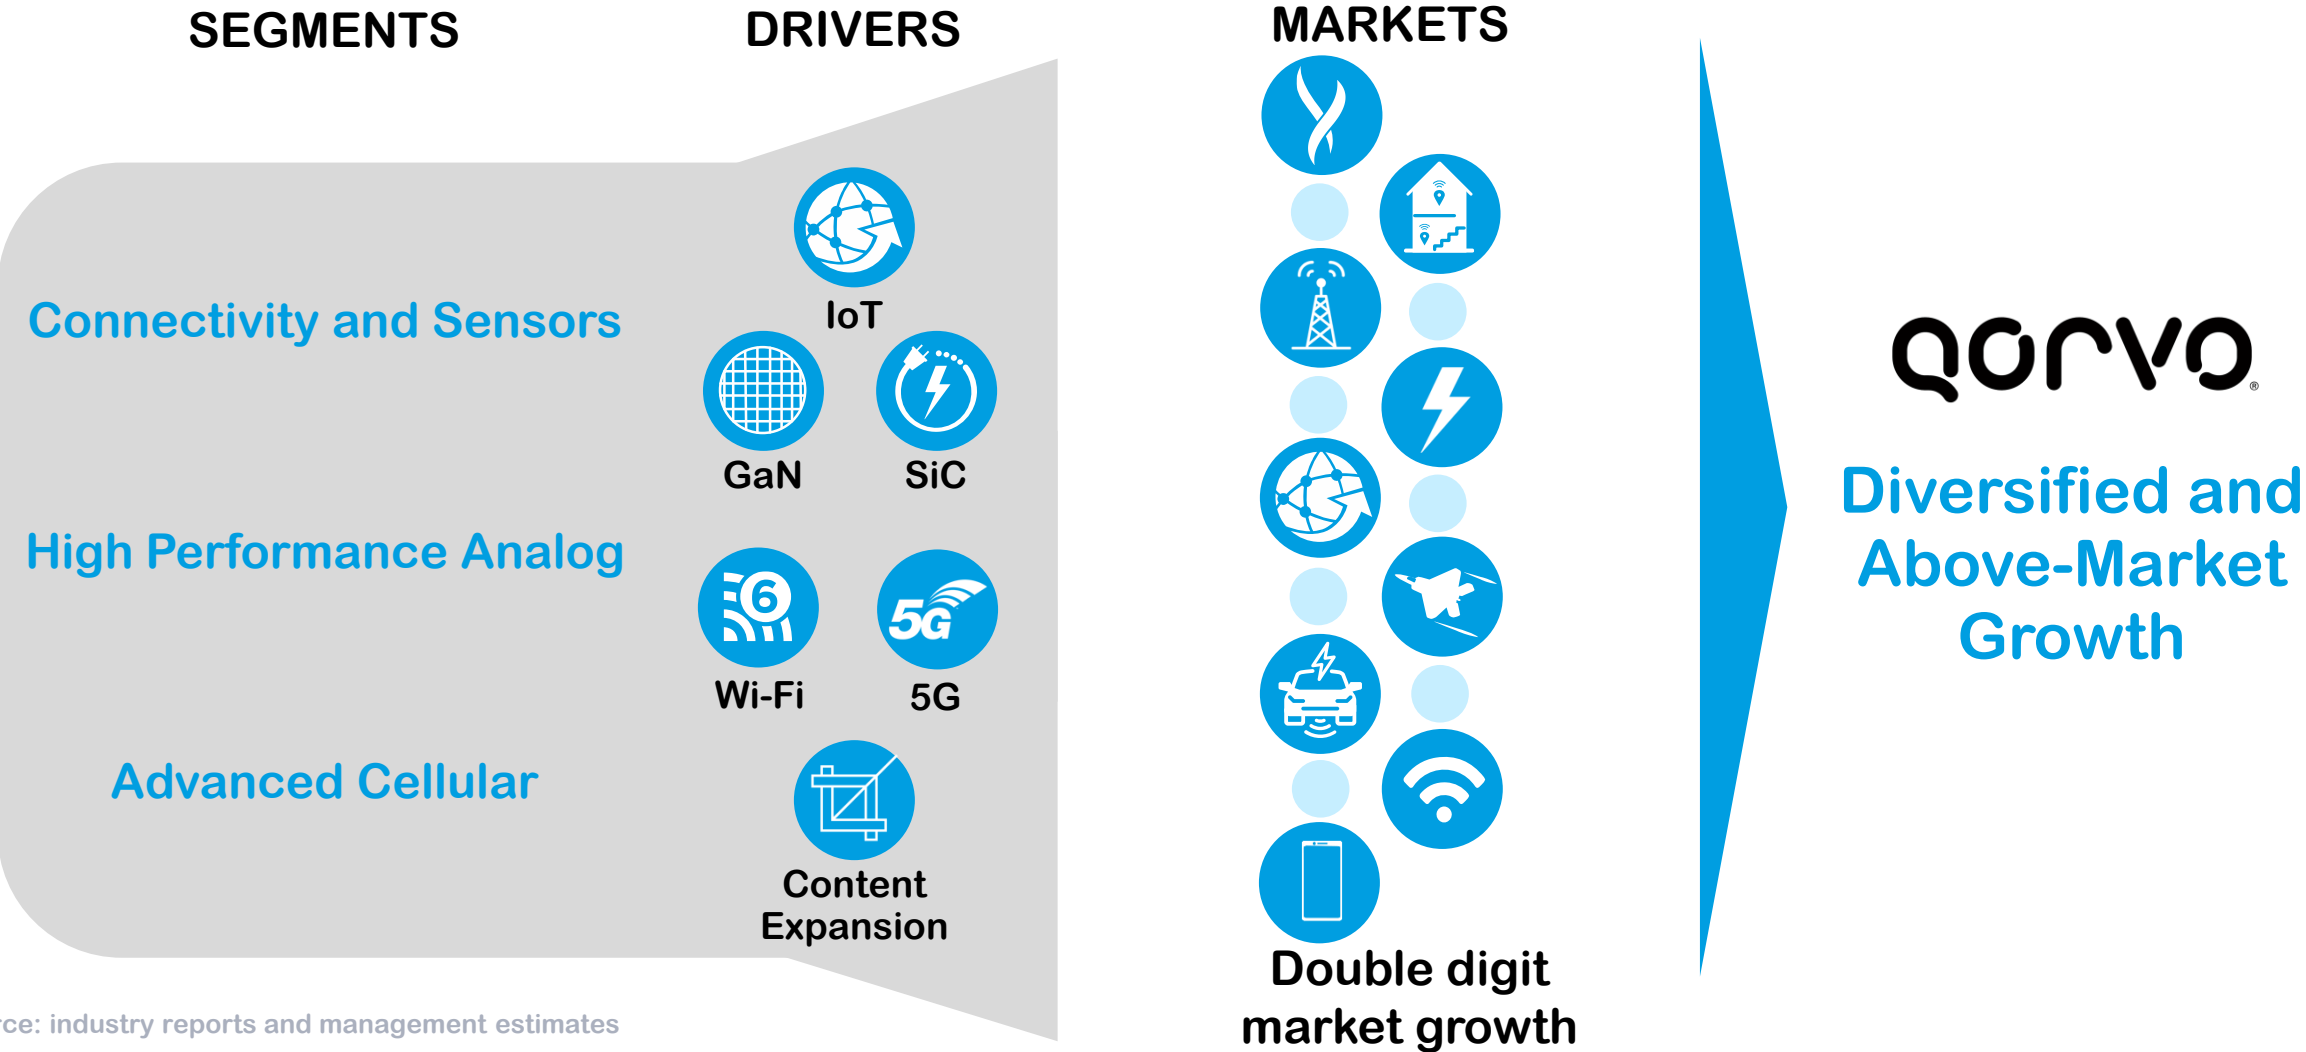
SEGMENTS

DRIVERS

MARKETS

Connectivity and Sensors

High Performance Analog

Advanced Cellular

IoT

GaN

SiC

6

Wi-Fi

5G

5G

Content Expansion

Double digit market growth

qorvo

Diversified and Above-Market Growth

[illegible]ce: industry reports and management estimates